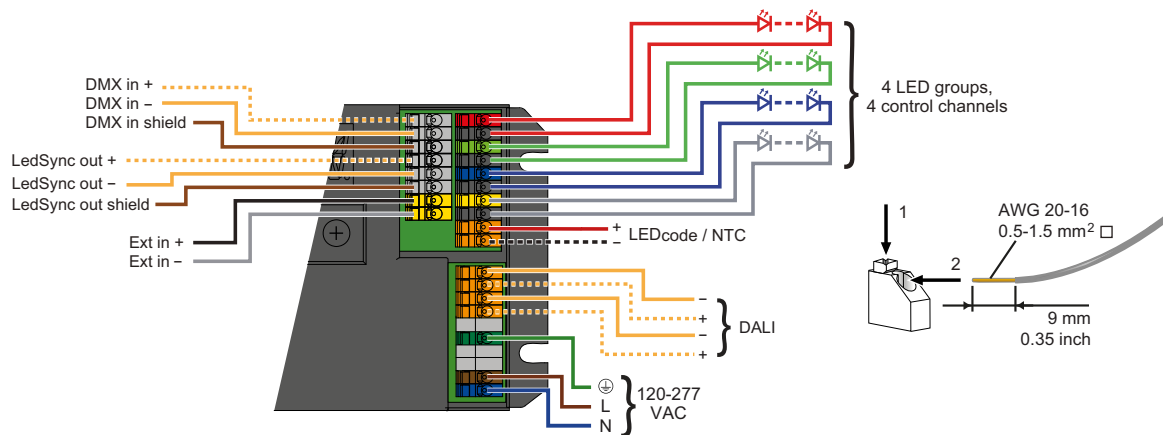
DMX in +
DMX in –
DMX in shield
LedSync out +
LedSync out –
LedSync out shield
Ext in +
Ext in –

4 LED groups,
4 control channels

+
–
LEDcode / NTC

–
+
–
+
DALI

⏚
L
N
120-277
VAC

1
2
AWG 20-16
0.5-1.5 mm$^2$ □
9 mm
0.35 inch